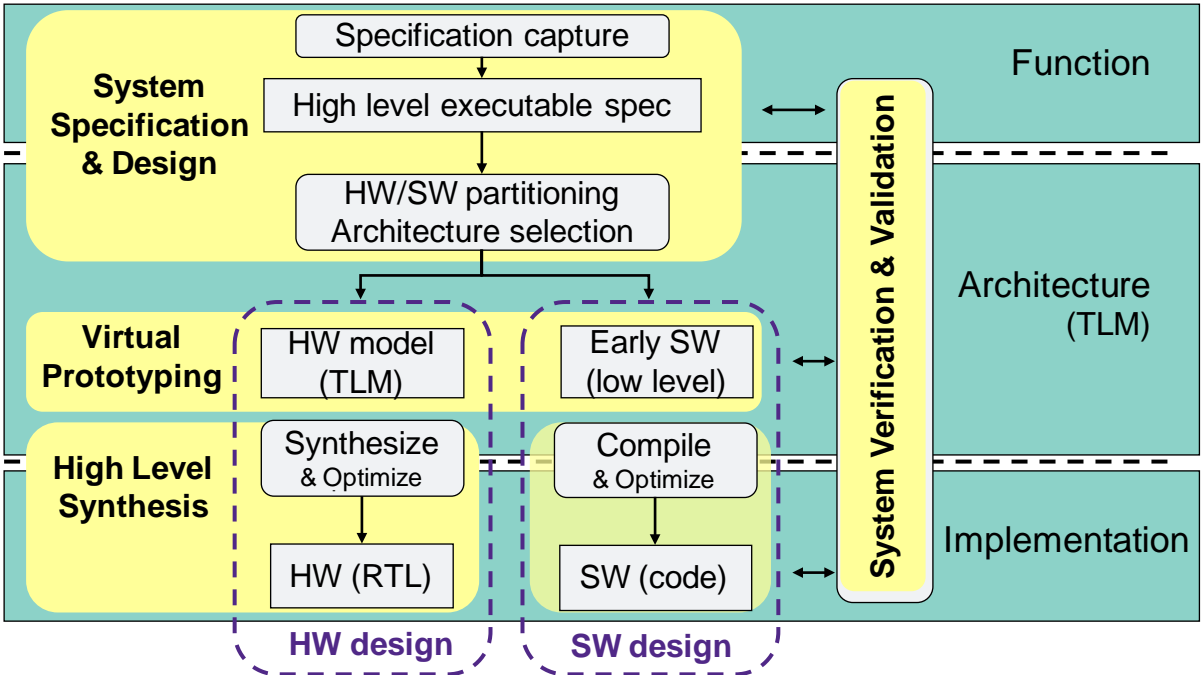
System Specification & Design

Specification capture

High level executable spec

HW/SW partitioning Architecture selection

Function

Architecture (TLM)

Implementation

System Verification & Validation

Virtual Prototyping

HW model (TLM)

Early SW (low level)

High Level Synthesis

Synthesize & Optimize

HW (RTL)

Compile & Optimize

SW (code)

HW design

SW design